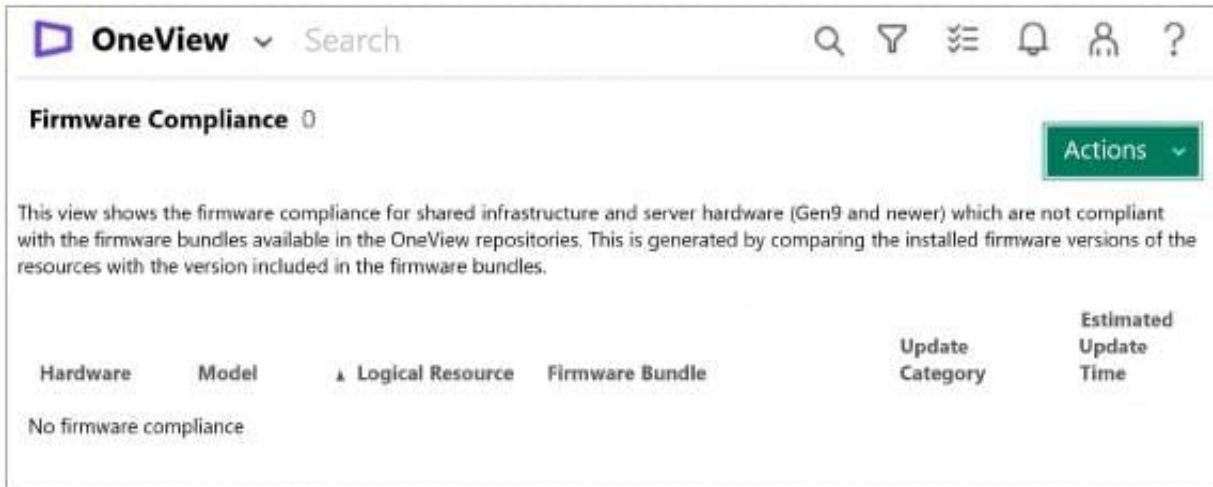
OneView Search

Firmware Compliance 0

Actions

This view shows the firmware compliance for shared infrastructure and server hardware (Gen9 and newer) which are not compliant with the firmware bundles available in the OneView repositories. This is generated by comparing the installed firmware versions of the resources with the version included in the firmware bundles.

| Hardware | Model | ▲ Logical Resource | Firmware Bundle | Update Category | Estimated Update Time |
|---|---|---|---|---|---|
| No firmware compliance | | | | | |